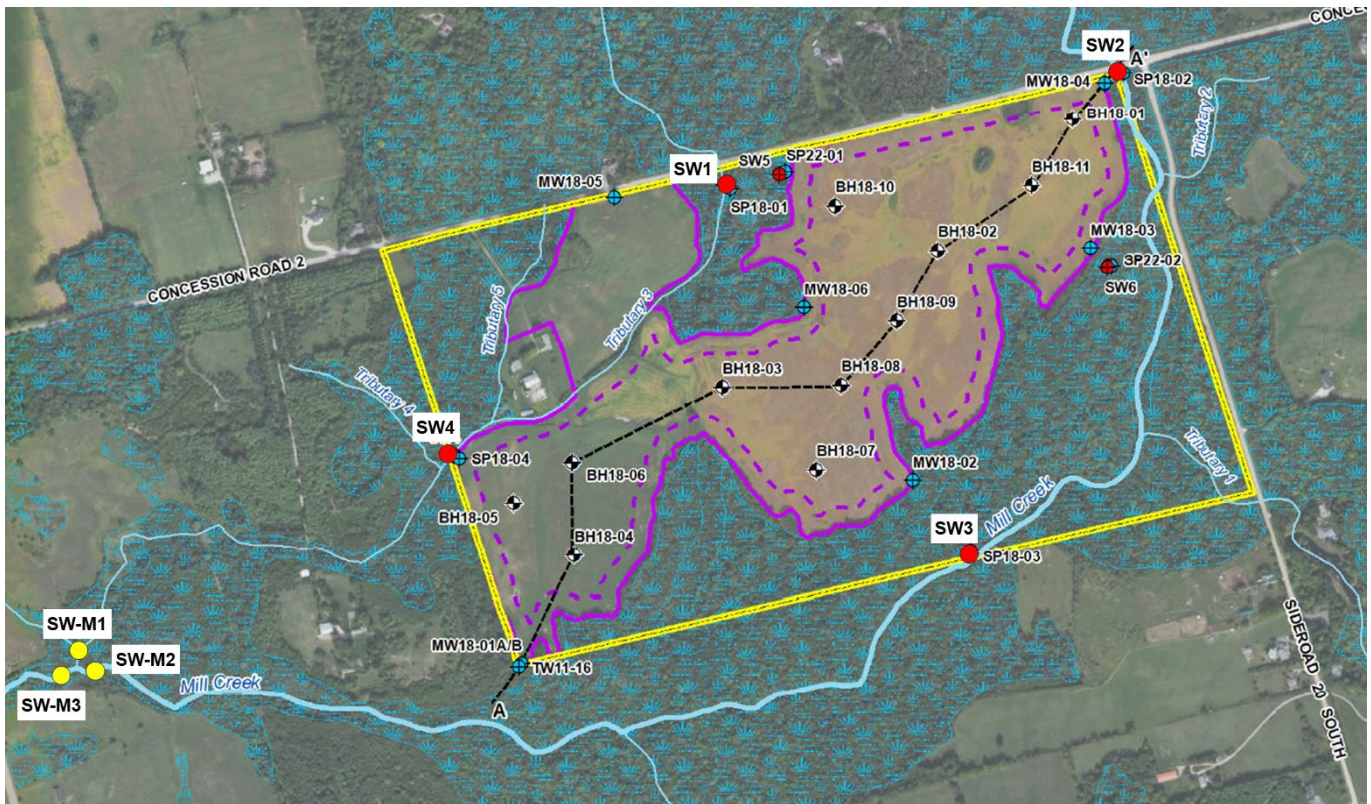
CONCE

SW2
A'
MW18-04
SP18-02
BH18-01
Tributary 2
SW1
SW5
SP22-01
MW18-05
SP18-01
BH18-10
BH18-11
BH18-02
MW18-03
SP22-02
SW6
CONCESSION ROAD 2
Tributary 5
Tributary 3
MW18-06
BH18-09
BH18-03
BH18-08
Tributary 4
SW4
SP18-04
BH18-06
BH18-07
MW18-02
Tributary 1
BH18-05
SW3
Mill Creek
SP18-03
BH18-04
SW-M1
SW-M2
SW-M3
MW18-01A/B
TW11-16
Mill Creek
A
SIDEROAD 20 SOUTH